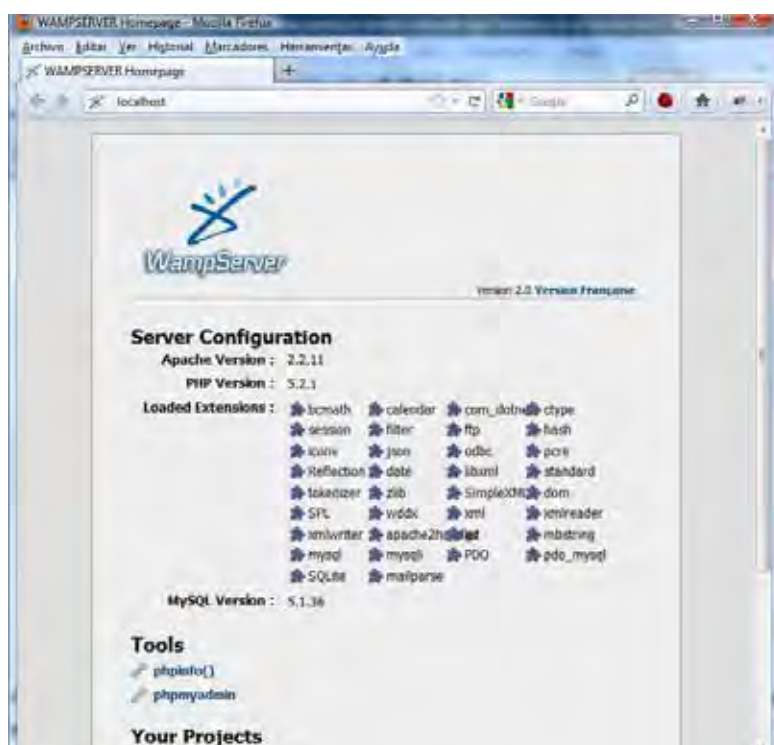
WAMPSERVER Homepage - Mozilla Firefox

Archivo Editar Ver Historial Marcadores Herramientas Ayuda

WAMPSERVER Homepage +

localhost

Google

WampServer

Version 2.0 Version Française

Server Configuration

Apache Version : 2.2.11

PHP Version : 5.2.1

Loaded Extensions :

| | | | |
|---|---|---|---|
| bcmath | calendar | com_dotnet | ctype |
| session | filter | ftp | hash |
| iconv | json | odbc | pcre |
| Reflection | date | libxml | standard |
| tokenizer | zlib | SimpleXML | dom |
| SPL | wddx | xml | xmlreader |
| xmlwriter | apache2handler | | mbstring |
| mysql | mysqli | PDO | pdo_mysql |
| SQLite | mailparse | | |

MySQL Version : 5.1.36

Tools

phpinfo()

phpmyadmin

Your Projects